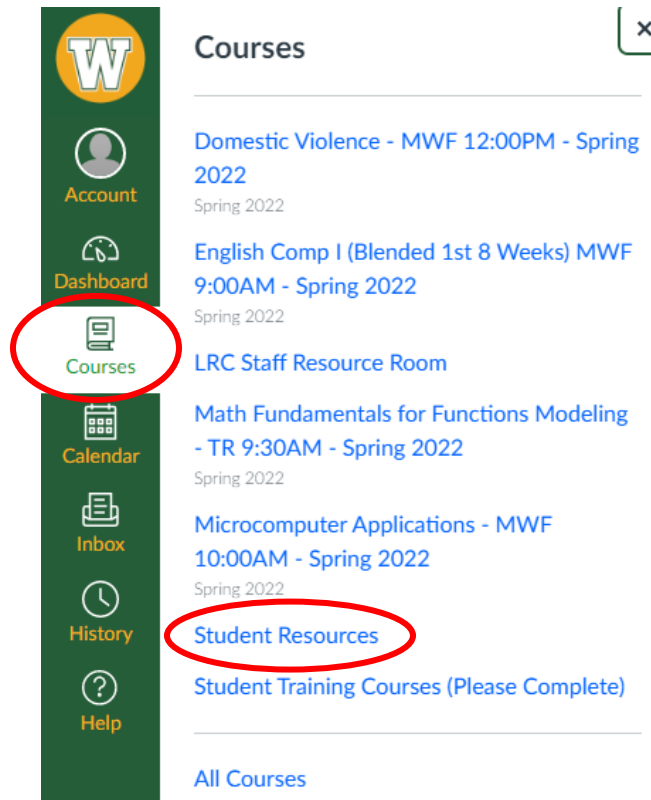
W

Account

Dashboard

Courses

Calendar

Inbox

History

Help

Courses

×

Domestic Violence - MWF 12:00PM - Spring 2022
Spring 2022

English Comp I (Blended 1st 8 Weeks) MWF 9:00AM - Spring 2022
Spring 2022

LRC Staff Resource Room

Math Fundamentals for Functions Modeling - TR 9:30AM - Spring 2022
Spring 2022

Microcomputer Applications - MWF 10:00AM - Spring 2022
Spring 2022

Student Resources

Student Training Courses (Please Complete)

All Courses